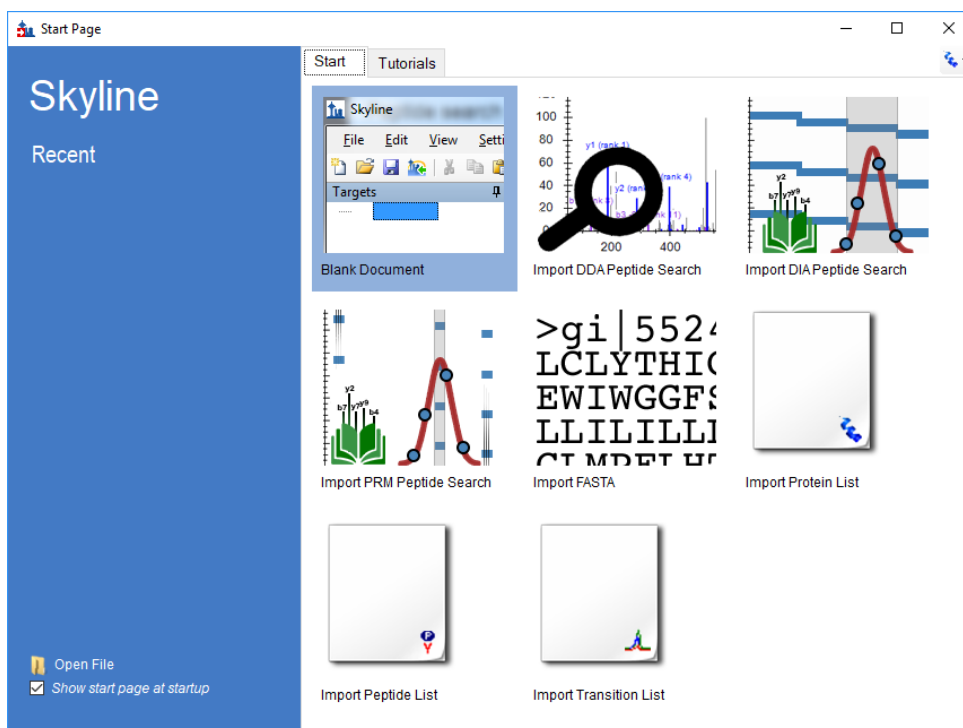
Start Page

Skyline

Recent

Open File
Show start page at startup

Start
Tutorials

Skyline
File Edit View Setti
Targets

Blank Document

100
80
60
40
20
200 400
y1 (rank 1)
y2 (rank
(rank 4)
Import DDA Peptide Search

y2
b7 y7 y9
b4
Import DIA Peptide Search

y2
b7 y7 y9
b4
Import PRM Peptide Search

>gi|552
LCLYTHIC
EWIWGGFS
LLILILLI
Import FASTA

Import Protein List

Import Peptide List

Import Transition List